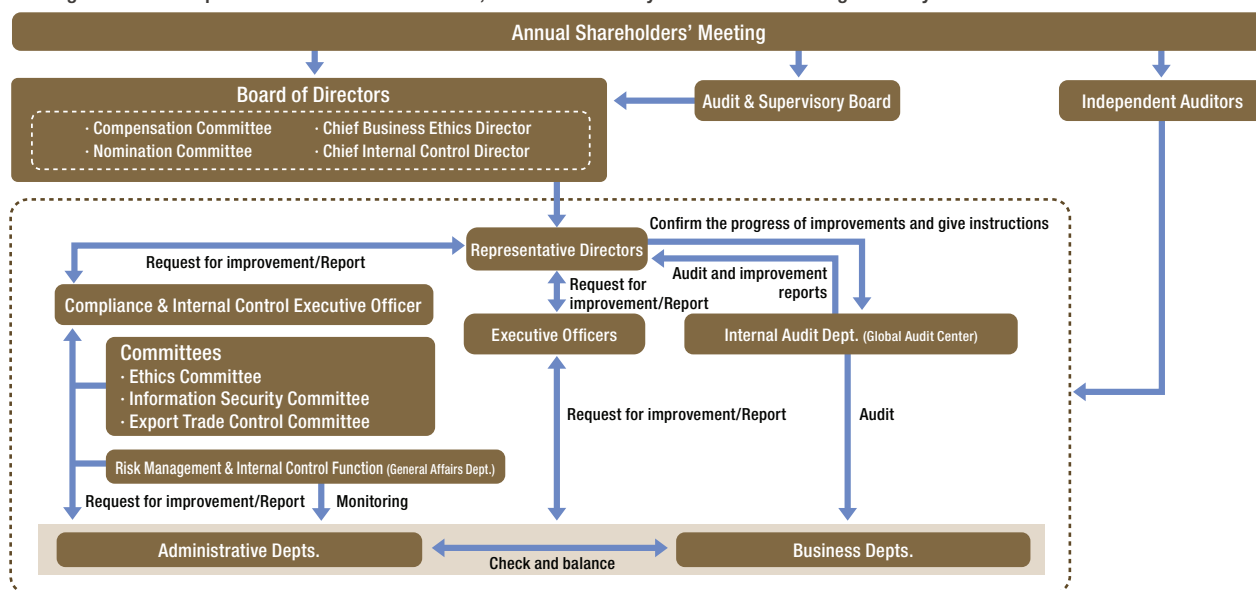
Annual Shareholders' Meeting

Board of Directors
· Compensation Committee
· Nomination Committee
· Chief Business Ethics Director
· Chief Internal Control Director

Audit & Supervisory Board

Independent Auditors

Confirm the progress of improvements and give instructions

Representative Directors

Request for improvement/Report

Audit and improvement reports

Request for improvement/Report

Compliance & Internal Control Executive Officer

Executive Officers

Internal Audit Dept. (Global Audit Center)

Committees
· Ethics Committee
· Information Security Committee
· Export Trade Control Committee

Request for improvement/Report

Audit

Risk Management & Internal Control Function (General Affairs Dept.)

Request for improvement/Report

Monitoring

Administrative Depts.

Check and balance

Business Depts.